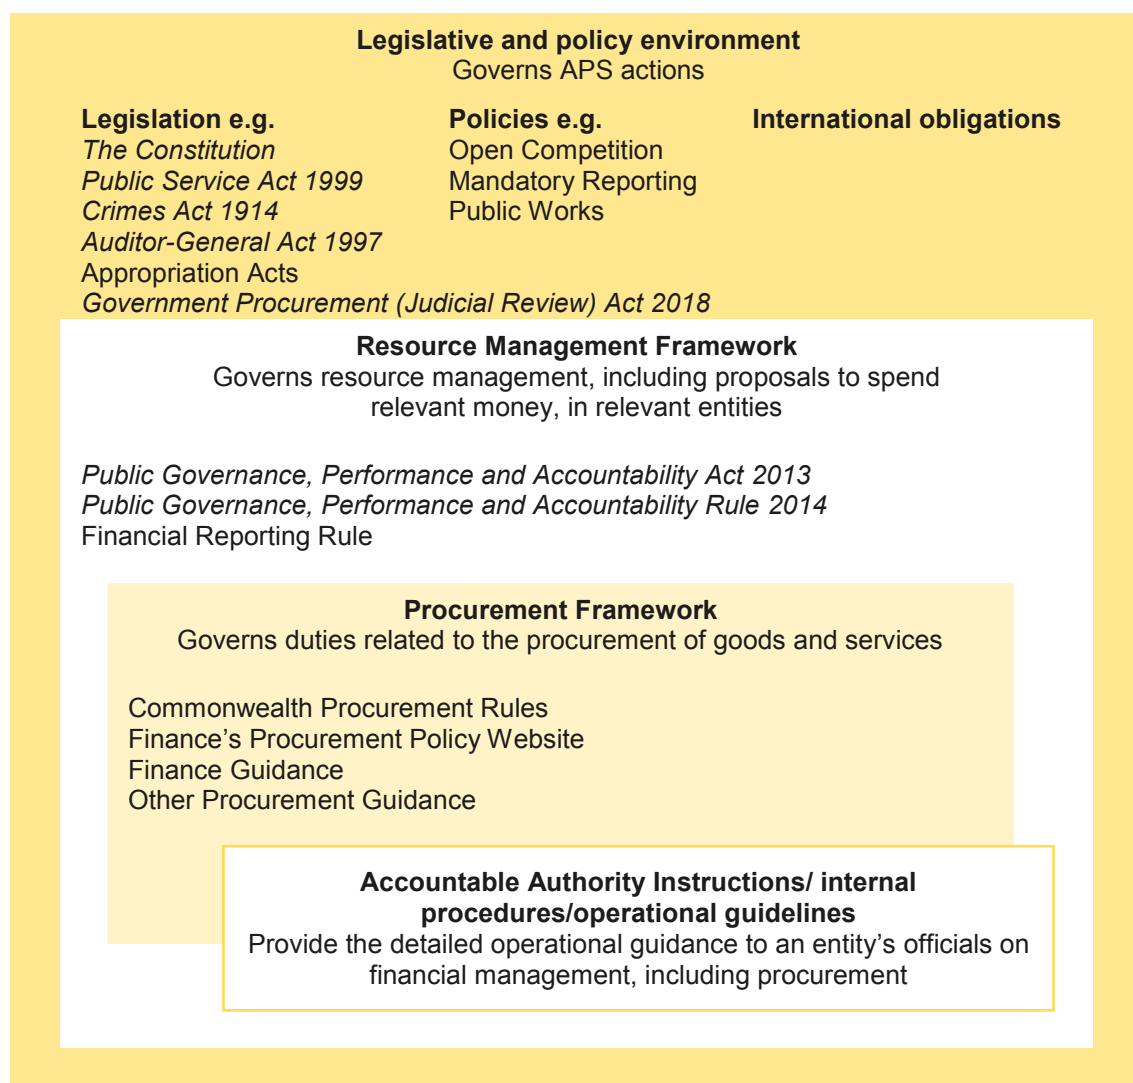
**Legislative and policy environment**
Governs APS actions

**Legislation e.g.**
*The Constitution*
*Public Service Act 1999*
*Crimes Act 1914*
*Auditor-General Act 1997*
Appropriation Acts
*Government Procurement (Judicial Review) Act 2018*

**Policies e.g.**
Open Competition
Mandatory Reporting
Public Works

**International obligations**

**Resource Management Framework**
Governs resource management, including proposals to spend relevant money, in relevant entities

*Public Governance, Performance and Accountability Act 2013*
*Public Governance, Performance and Accountability Rule 2014*
Financial Reporting Rule

**Procurement Framework**
Governs duties related to the procurement of goods and services

Commonwealth Procurement Rules
Finance's Procurement Policy Website
Finance Guidance
Other Procurement Guidance

**Accountable Authority Instructions/ internal procedures/operational guidelines**
Provide the detailed operational guidance to an entity's officials on financial management, including procurement